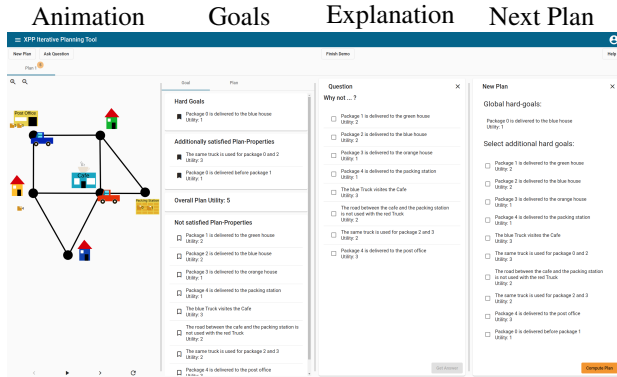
Animation Goals Explanation Next Plan

≡ XPP Iterative Planning Tool

New Plan Ask Question

Finish Demo

Help

Plan 1

Post Office

Cafe

Packing Station

Goal Plan

Hard Goals

Package 0 is delivered to the blue house
Utility: 1

Additionally satisfied Plan-Properties

The same truck is used for package 0 and 2
Utility: 3

Package 0 is delivered before package 1
Utility: 1

Overall Plan Utility: 5

Not satisfied Plan-Properties

Package 1 is delivered to the green house
Utility: 2

Package 2 is delivered to the blue house
Utility: 2

Package 3 is delivered to the orange house
Utility: 1

Package 4 is delivered to the packing station
Utility: 1

The blue Truck visites the Cafe
Utility: 3

The road between the cafe and the packing station is not used with the red Truck
Utility: 2

The same truck is used for package 2 and 3
Utility: 2

Package 4 is delivered to the post office

Question ×

Why not ... ?

Package 1 is delivered to the green house
Utility: 2

Package 2 is delivered to the blue house
Utility: 2

Package 3 is delivered to the orange house
Utility: 1

Package 4 is delivered to the packing station
Utility: 1

The blue Truck visites the Cafe
Utility: 3

The road between the cafe and the packing station is not used with the red Truck
Utility: 2

The same truck is used for package 2 and 3
Utility: 2

Package 4 is delivered to the post office
Utility: 3

Get answer

New Plan ×

Global hard-goals:

Package 0 is delivered to the blue house
Utility: 1

Select additional hard goals:

Package 1 is delivered to the green house
Utility: 2

Package 2 is delivered to the blue house
Utility: 2

Package 3 is delivered to the orange house
Utility: 1

Package 4 is delivered to the packing station
Utility: 1

The blue Truck visites the Cafe
Utility: 3

The same truck is used for package 0 and 2
Utility: 3

The road between the cafe and the packing station is not used with the red Truck
Utility: 2

The same truck is used for package 2 and 3
Utility: 2

Package 4 is delivered to the post office
Utility: 3

Package 0 is delivered before package 1
Utility: 1

Compute Plan